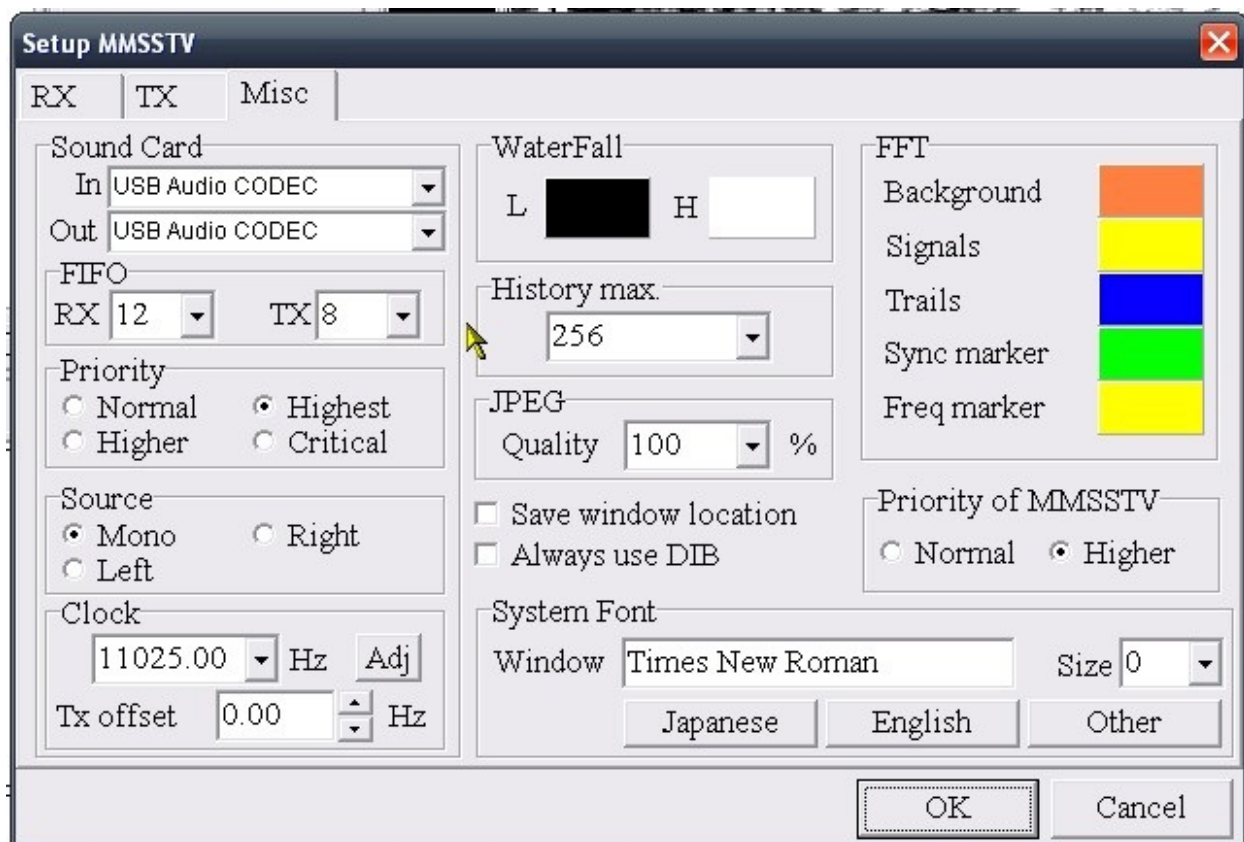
Setup MMSSTV

RX | TX | Misc

Sound Card
In USB Audio CODEC
Out USB Audio CODEC

FIFO
RX 12 TX 8

Priority
Normal Highest
Higher Critical

Source
Mono Right
Left

Clock
11025.00 Hz Adj
Tx offset 0.00 Hz

WaterFall
L H

History max.
256

JPEG
Quality 100 %

Save window location
Always use DIB

FFT
Background
Signals
Trails
Sync marker
Freq marker

Priority of MMSSTV
Normal Higher

System Font
Window Times New Roman Size 0
Japanese English Other

OK Cancel